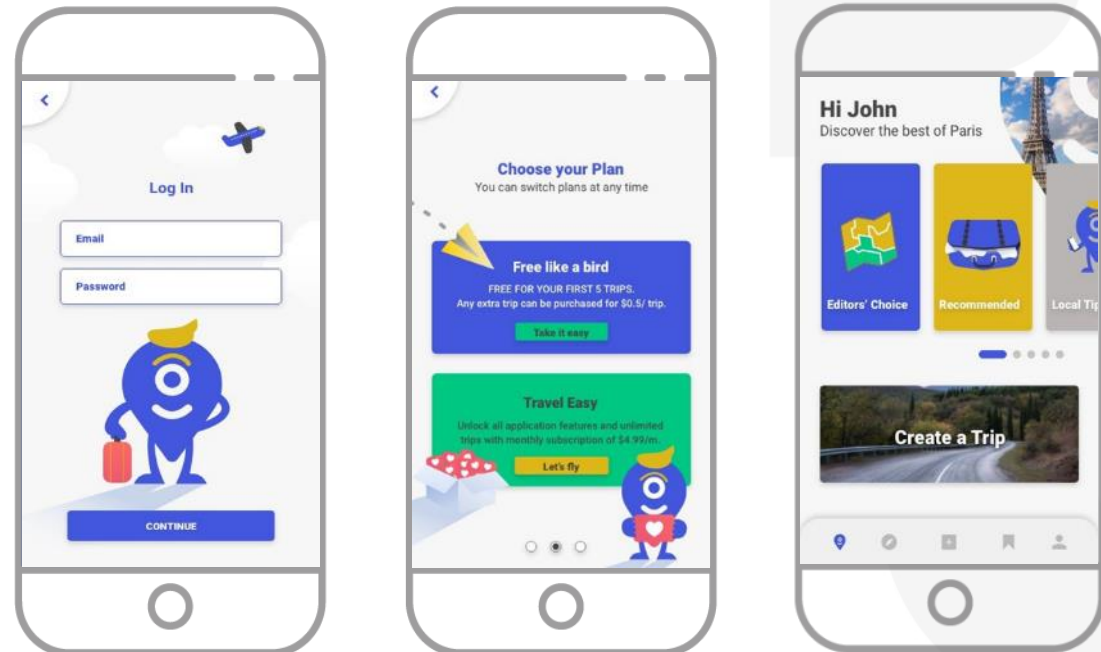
<

Log In

Email

Password

CONTINUE

<

Choose your Plan
You can switch plans at any time

Free like a bird
FREE FOR YOUR FIRST 5 TRIPS.
Any extra trip can be purchased for $0.5/ trip.

Take it easy

Travel Easy
Unlock all application features and unlimited trips with monthly subscription of $4.99/m.

Let's fly

Hi John
Discover the best of Paris

Editors' Choice

Recommended

Local Tip

Create a Trip